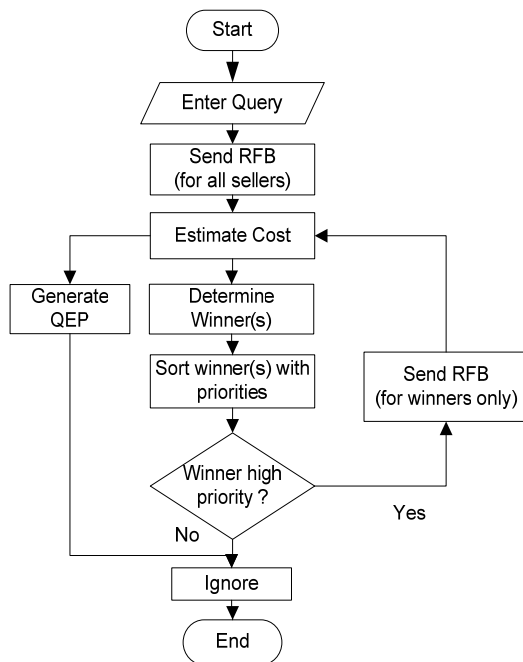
Start

Enter Query

Send RFB (for all sellers)

Estimate Cost

Generate QEP

Determine Winner(s)

Sort winner(s) with priorities

Send RFB (for winners only)

Winner high priority ?

Yes

No

Ignore

End